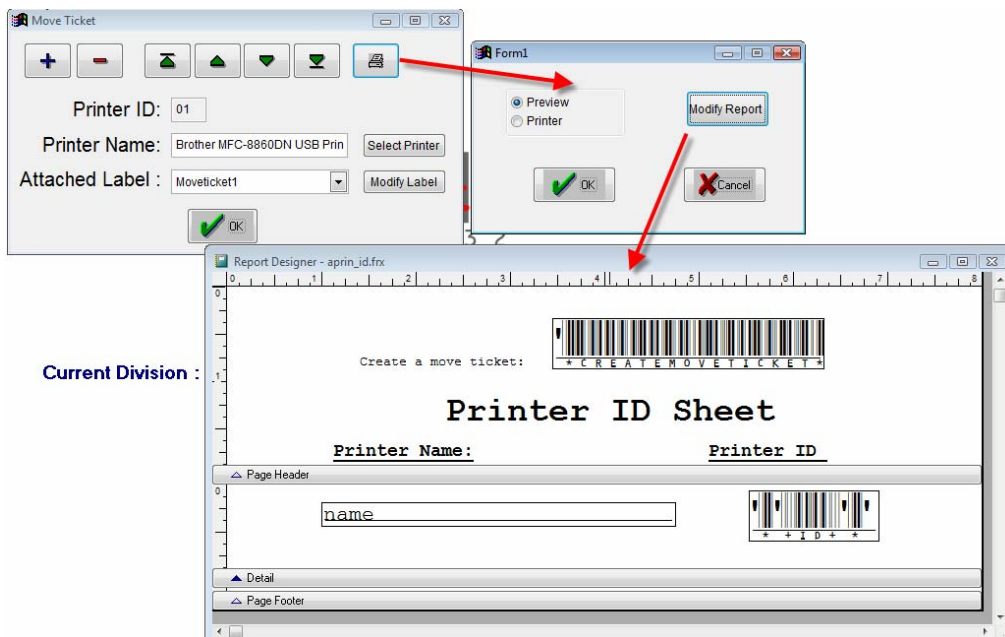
Move Ticket

+ -

Printer ID: 01

Printer Name: Brother MFC-8860DN USB Prin Select Printer

Attached Label : Moveticket1 Modify Label

OK

Form1

Preview

Printer

Modify Report

OK

Cancel

Current Division :

Report Designer - aprin_id.frx

0 1 2 3 4 5 6 7 8

Create a move ticket:

*CREATEMOVETICKET*

Printer ID Sheet

Printer Name:

Printer ID

Page Header

name

* + I D + *

Detail

Page Footer